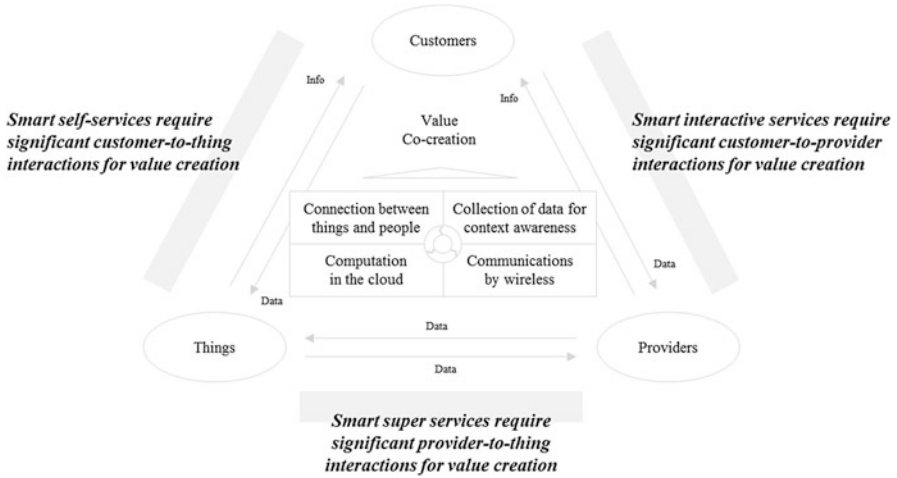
Customers

Info

Info

Smart self-services require significant customer-to-thing interactions for value creation

Value Co-creation

Smart interactive services require significant customer-to-provider interactions for value creation

| Connection between things and people | Collection of data for context awareness |
|---|---|
| Computation in the cloud | Communications by wireless |

Data

Data

Data

Things

Providers

Data

Smart super services require significant provider-to-thing interactions for value creation